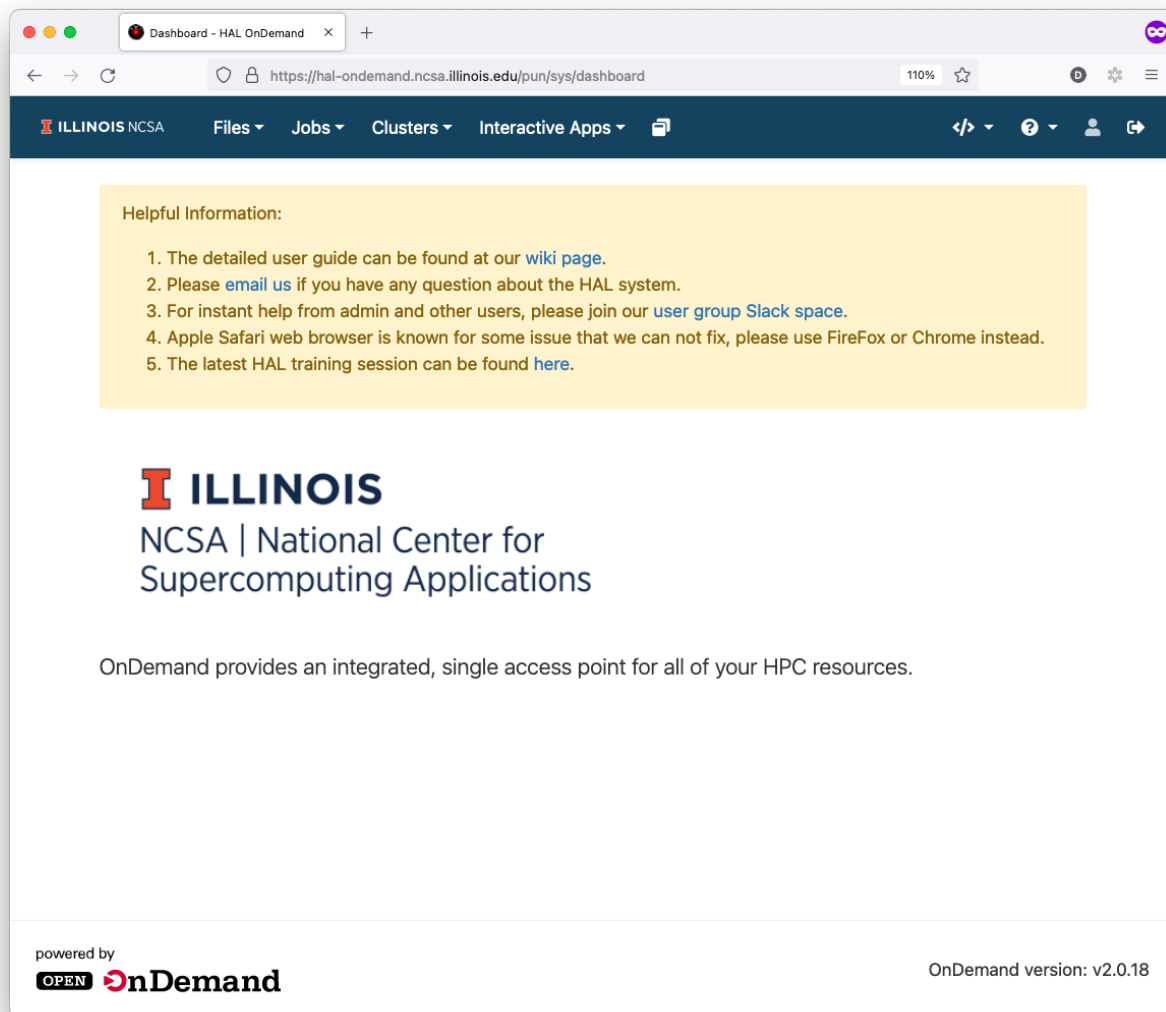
Dashboard - HAL OnDemand

https://hal-ondemand.ncsa.illinois.edu/pun/sys/dashboard

110%

ILLINOIS NCSA

Files Jobs Clusters Interactive Apps

Helpful Information:

1. The detailed user guide can be found at our wiki page.
2. Please email us if you have any question about the HAL system.
3. For instant help from admin and other users, please join our user group Slack space.
4. Apple Safari web browser is known for some issue that we can not fix, please use FireFox or Chrome instead.
5. The latest HAL training session can be found here.

ILLINOIS
NCSA | National Center for Supercomputing Applications

OnDemand provides an integrated, single access point for all of your HPC resources.

powered by
OPEN OnDemand

OnDemand version: v2.0.18